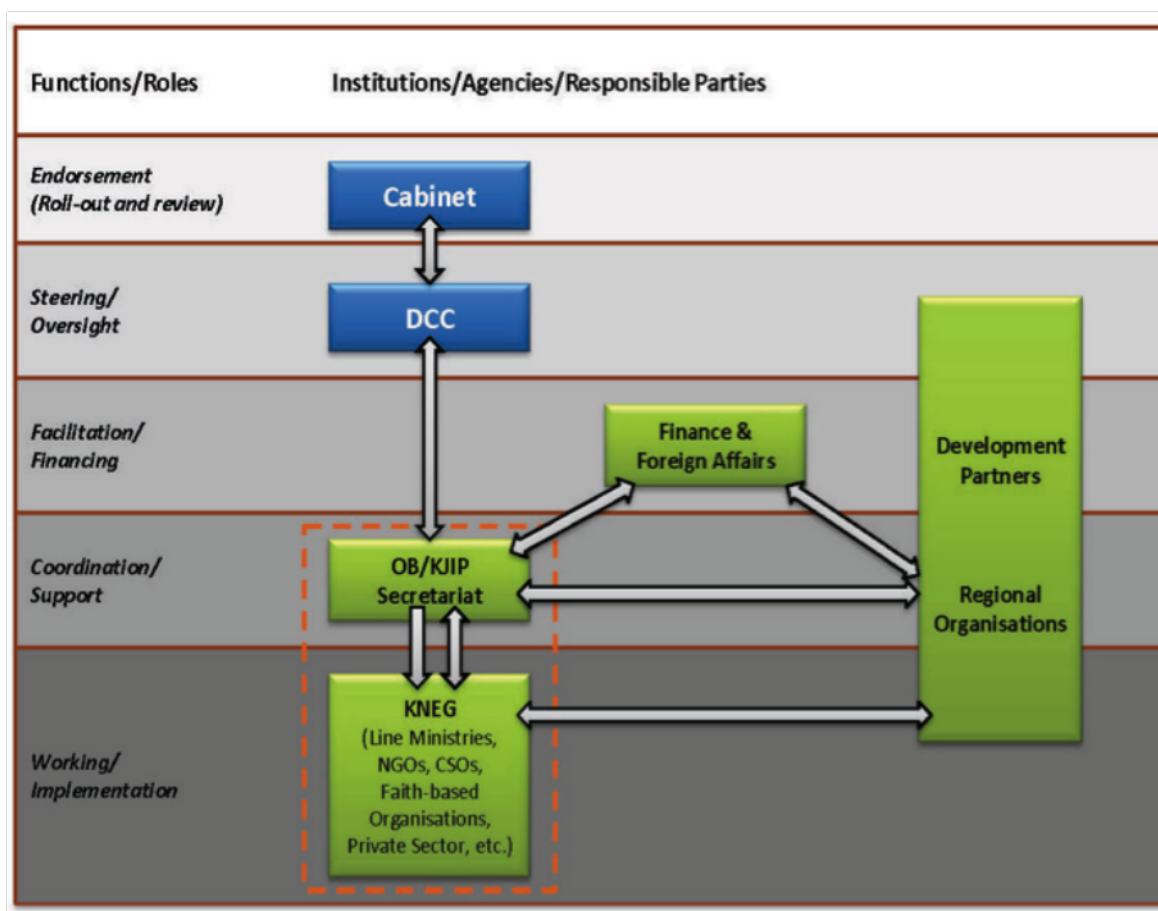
Functions/Roles

Institutions/Agencies/Responsible Parties

Endorsement (Roll-out and review)

Cabinet

Steering/ Oversight

DCC

Facilitation/ Financing

Finance & Foreign Affairs

Development Partners

Coordination/ Support

OB/KJIP Secretariat

Regional Organisations

Working/ Implementation

KNEG (Line Ministries, NGOs, CSOs, Faith-based Organisations, Private Sector, etc.)